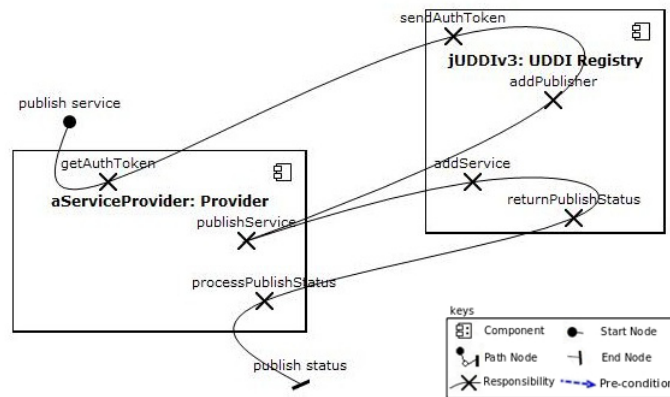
sendAuthToken

jUDDIv3: UDDI Registry

addPublisher

publish service

getAuthToken

aServiceProvider: Provider

addService

returnPublishStatus

publishService

processPublishStatus

publish status

keys

| | | | |
|---|---|---|---|
| | Component | | Start Node |
| | Path Node | | End Node |
| | Responsibility | | Pre-condition |